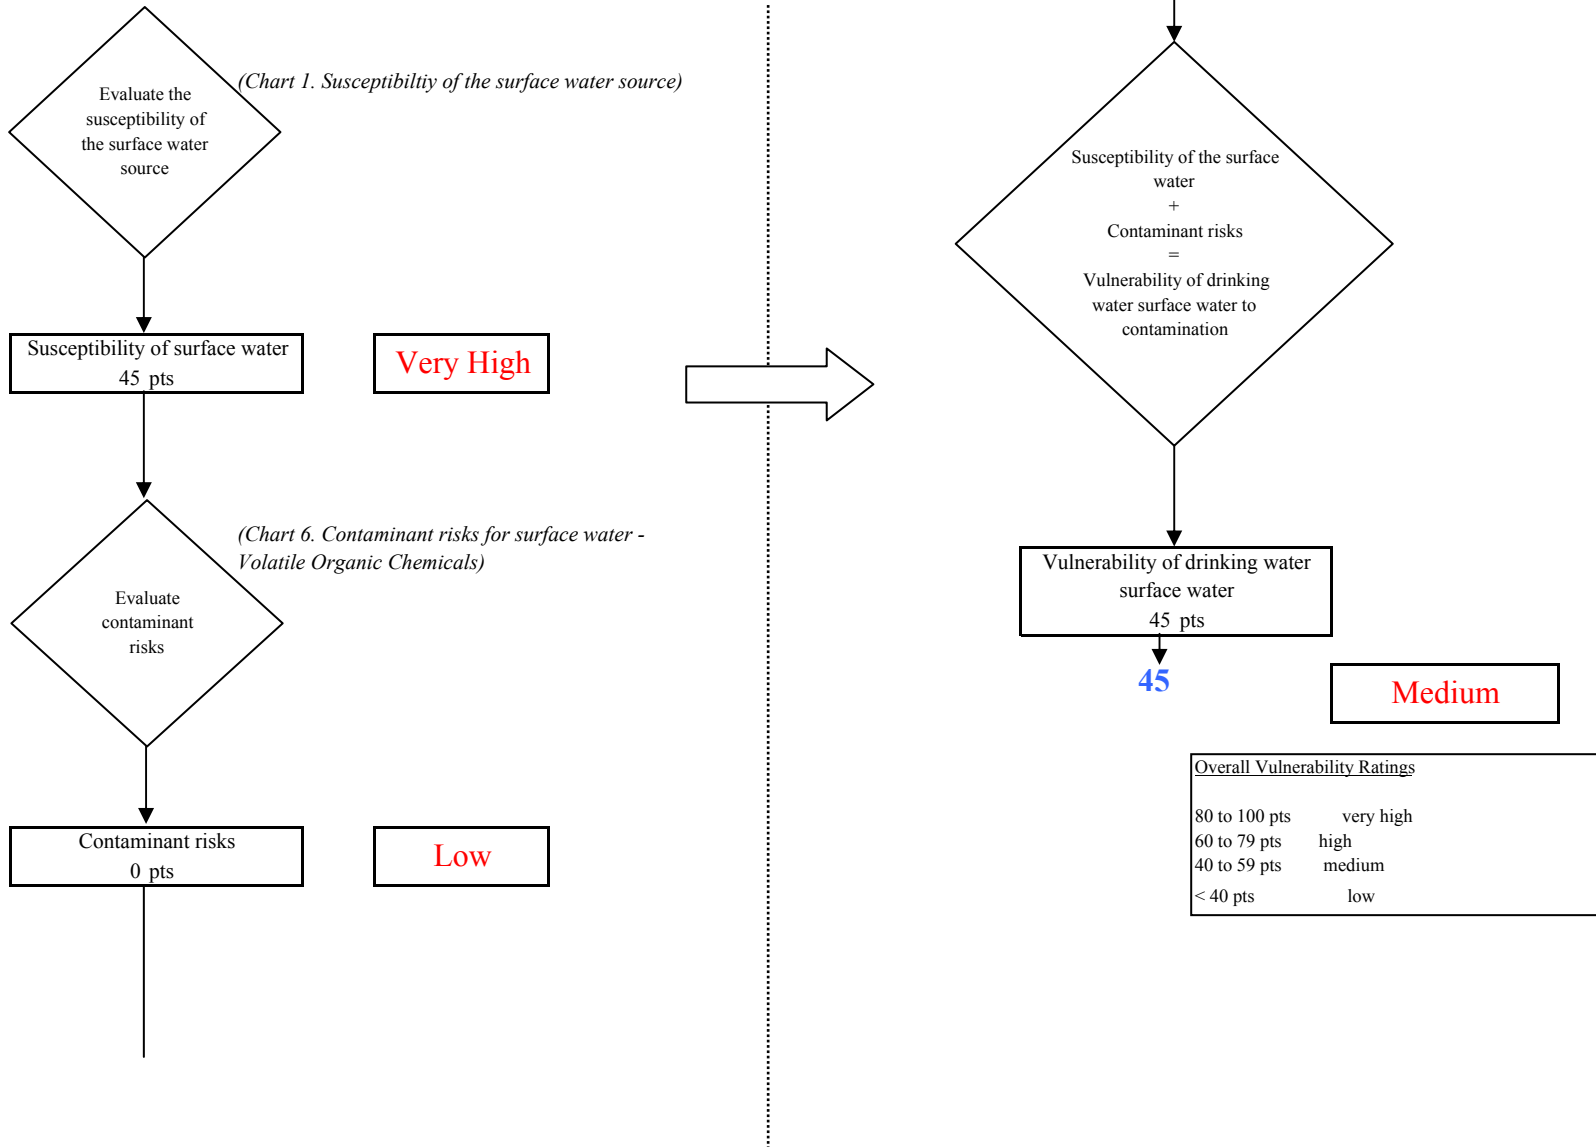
Evaluate the susceptibility of the surface water source

(Chart 1. Susceptibiltiy of the surface water source)

Susceptibility of surface water
45 pts

Very High

Evaluate contaminant risks

(Chart 6. Contaminant risks for surface water - Volatile Organic Chemicals)

Contaminant risks
0 pts

Low

Susceptibility of the surface water
+
Contaminant risks
=
Vulnerability of drinking water surface water to contamination

Vulnerability of drinking water surface water
45 pts

45

Medium

Overall Vulnerability Ratings

| | |
|---|---|
| 80 to 100 pts | very high |
| 60 to 79 pts | high |
| 40 to 59 pts | medium |
| < 40 pts | low |